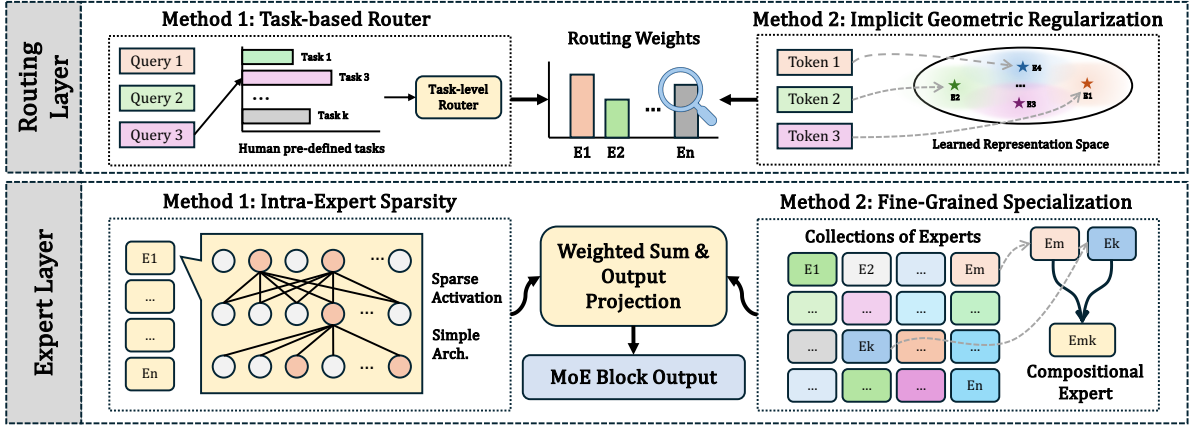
Routing Layer

Method 1: Task-based Router

Query 1
Query 2
Query 3

Task 1
Task 3
...
Task k

Human pre-defined tasks

Task-level Router

Routing Weights

E1 E2 ... En

Method 2: Implicit Geometric Regularization

Token 1
Token 2
Token 3

E4
E2
E3
E1

Learned Representation Space

Expert Layer

Method 1: Intra-Expert Sparsity

E1
...
...
En

...
...

Sparse Activation

Simple Arch.

Weighted Sum & Output Projection

MoE Block Output

Method 2: Fine-Grained Specialization

Collections of Experts

| E1 | E2 | ... | Em |
|---|---|---|---|
| ... | ... | ... | ... |
| ... | Ek | ... | ... |
| ... | ... | ... | En |

Em
Ek
Emk

Compositional Expert